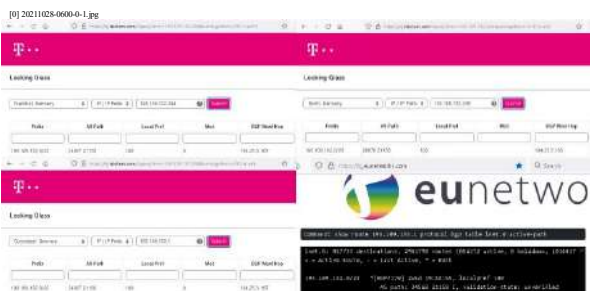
[0] 20211028-0600-0-1.jpg

T ··

Looking Glass

Frankfurt, Germany | IP / IP Prefix | Submit

| Prefix | AS Path | Local Pref | Med | BGP Next Hop |
|---|---|---|---|---|
| | | | | |
| 185.109.152.0/22 | 3447 21700 | 100 | 0 | 194.25.5.169 |

T ··

Looking Glass

Berlin, Germany | IP / IP Prefix | Submit

| Prefix | AS Path | Local Pref | Med | BGP Next Hop |
|---|---|---|---|---|
| | | | | |
| 185.109.152.0/22 | 3447 21700 | 100 | | |

T ··

Looking Glass

Düsseldorf, Germany | IP / IP Prefix | Submit

| Prefix | AS Path | Local Pref | Med | BGP Next Hop |
|---|---|---|---|---|
| | | | | |
| 185.109.152.0/22 | 3447 21700 | 100 | 0 | 194.25.5.169 |

https://lg.eunetworks.com

eunetwo

Command: show route 185.109.152.1 protocol bgp table inet.0 active-path

inet.0: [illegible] destinations, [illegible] routes ([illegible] active, 0 holddown, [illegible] hidden)
+ = Active Route, - = Last Active, * = Both

185.109.152.0/22 *[BGP/170] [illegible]
AS path: 3447 21700 I, validation-state: unverified